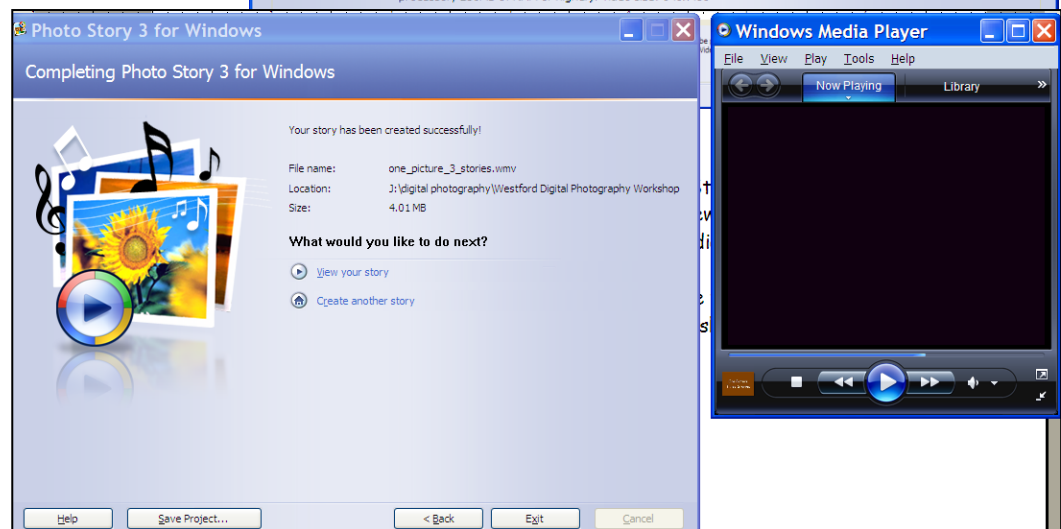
Photo Story 3 for Windows

Completing Photo Story 3 for Windows

Your story has been created successfully!

File name: one_picture_3_stories.wmv
Location: J:\digital photography\Westford Digital Photography Workshop
Size: 4.01 MB

What would you like to do next?

View your story

Create another story

Help
Save Project...
< Back
Exit
Cancel

Windows Media Player

File View Play Tools Help

Now Playing
Library
»